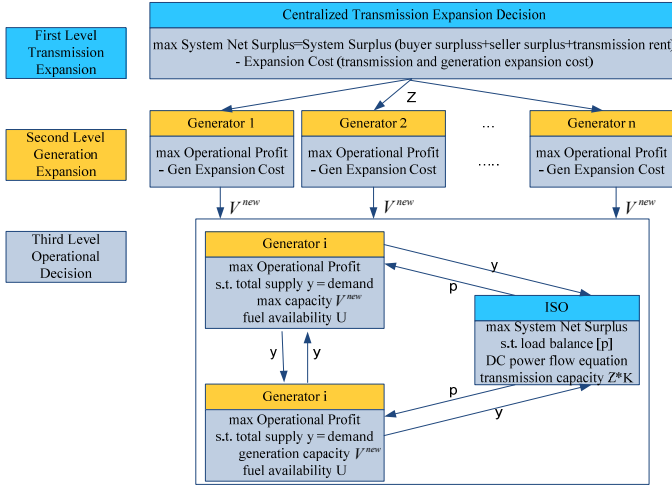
First Level Transmission Expansion

Centralized Transmission Expansion Decision

max System Net Surplus=System Surplus (buyer surpluss+seller surplus+transmission rent) - Expansion Cost (transmission and generation expansion cost)

Z

Second Level Generation Expansion

Generator 1

max Operational Profit - Gen Expansion Cost

Generator 2

max Operational Profit - Gen Expansion Cost

...

.....

Generator n

max Operational Profit - Gen Expansion Cost

$V^{new}$

$V^{new}$

$V^{new}$

Third Level Operational Decision

Generator i

max Operational Profit
s.t. total supply y = demand
max capacity $V^{new}$
fuel availability U

y

p

ISO

max System Net Surplus
s.t. load balance [p]
DC power flow equation
transmission capacity $Z$*K

y

y

p

y

Generator i

max Operational Profit
s.t. total supply y = demand
generation capacity $V^{new}$
fuel availability U